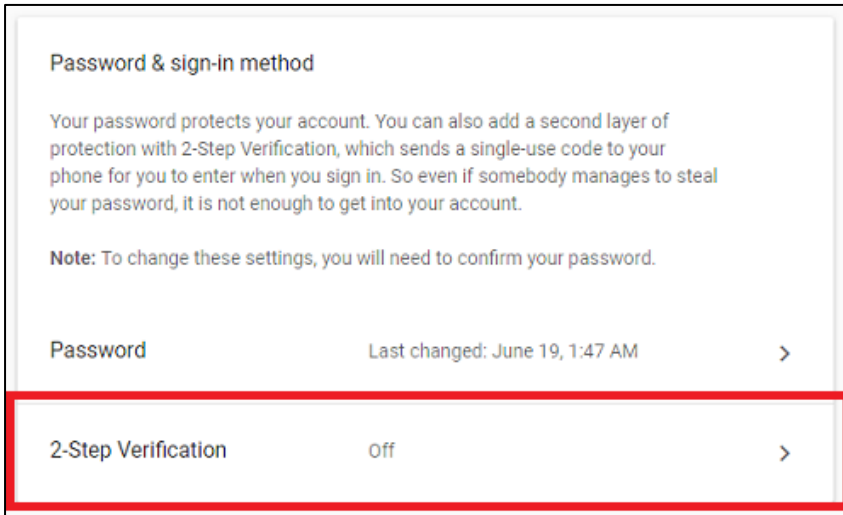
Password & sign-in method

Your password protects your account. You can also add a second layer of protection with 2-Step Verification, which sends a single-use code to your phone for you to enter when you sign in. So even if somebody manages to steal your password, it is not enough to get into your account.

Note: To change these settings, you will need to confirm your password.

Password Last changed: June 19, 1:47 AM >

2-Step Verification Off >